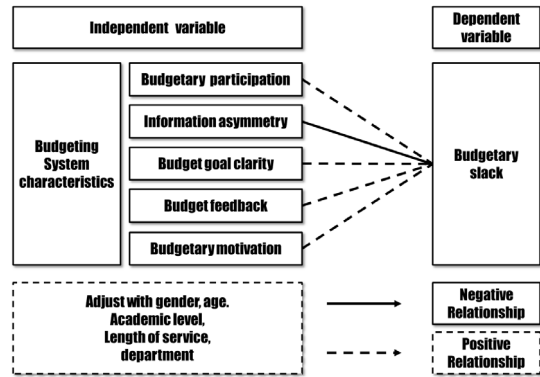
Independent variable

Dependent variable

Budgeting System characteristics

Budgetary participation

Information asymmetry

Budget goal clarity

Budget feedback

Budgetary motivation

Budgetary slack

Adjust with gender, age. Academic level, Length of service, department

Negative Relationship

Positive Relationship